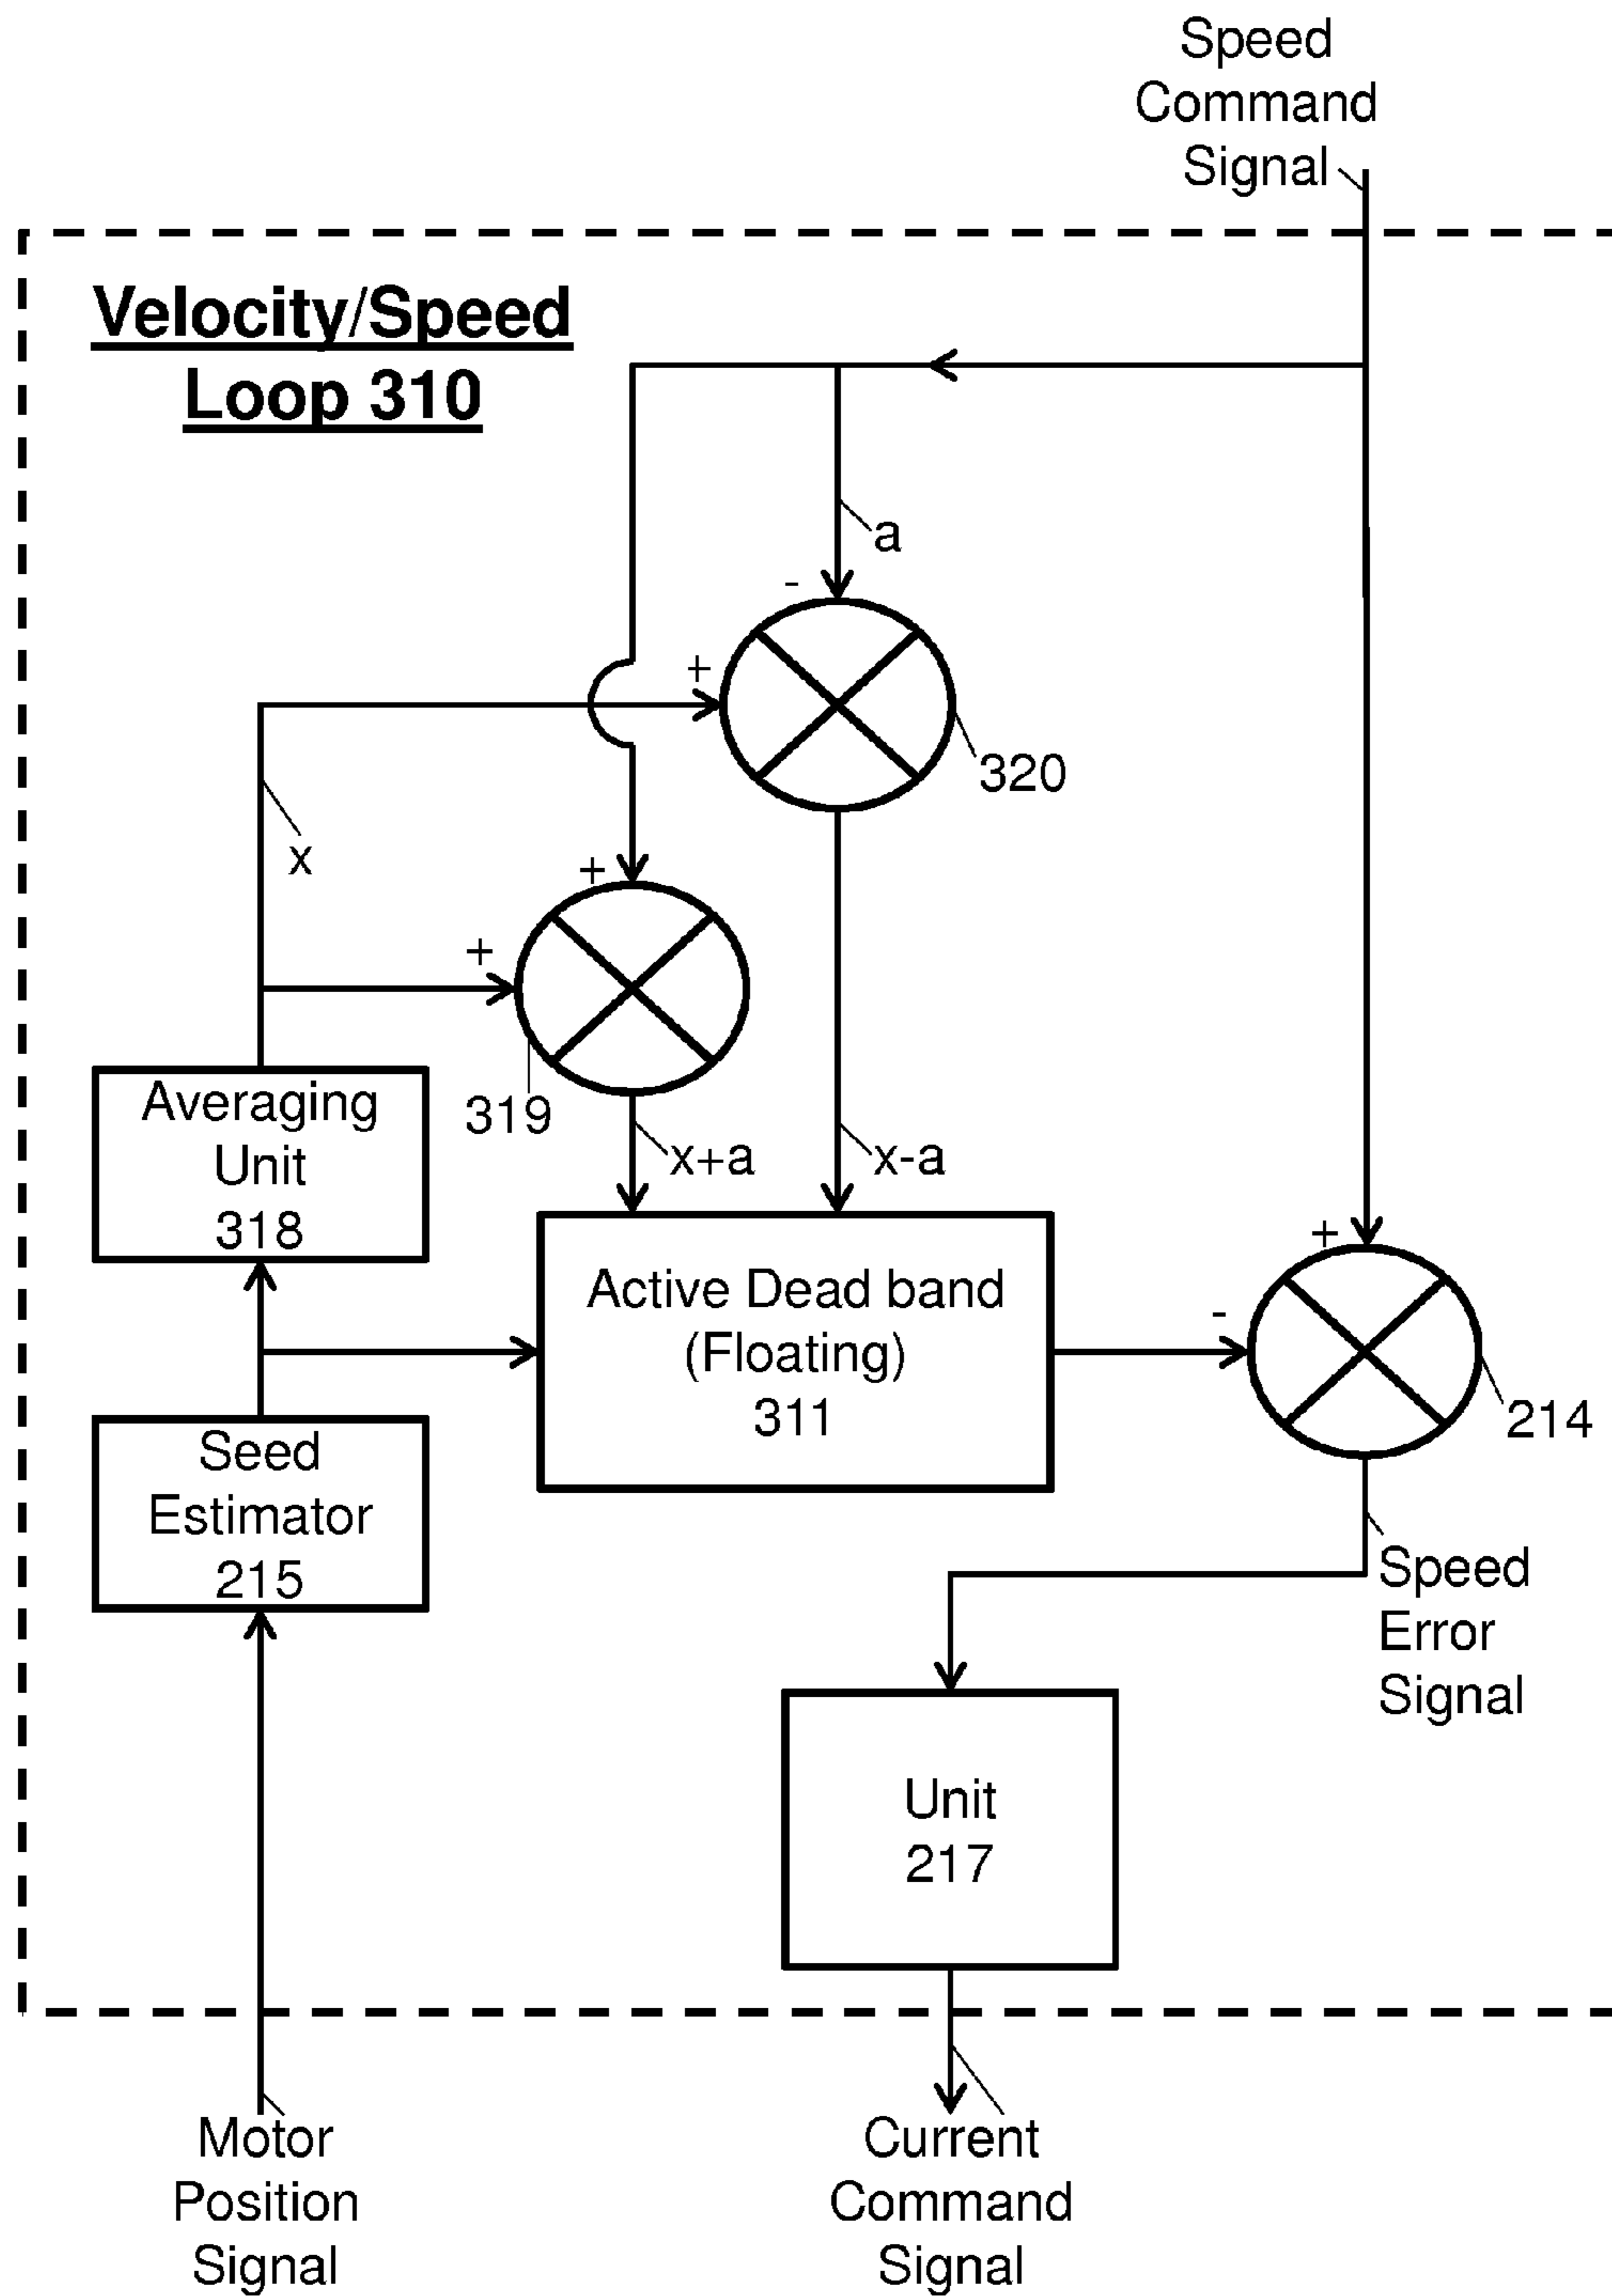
Speed Command Signal

Velocity/Speed Loop 310

a

-

+

320

x

+

+

319

x+a

x-a

Averaging Unit 318

Active Dead band (Floating) 311

+

-

214

Seed Estimator 215

Speed Error Signal

Unit 217

Motor Position Signal

Current Command Signal